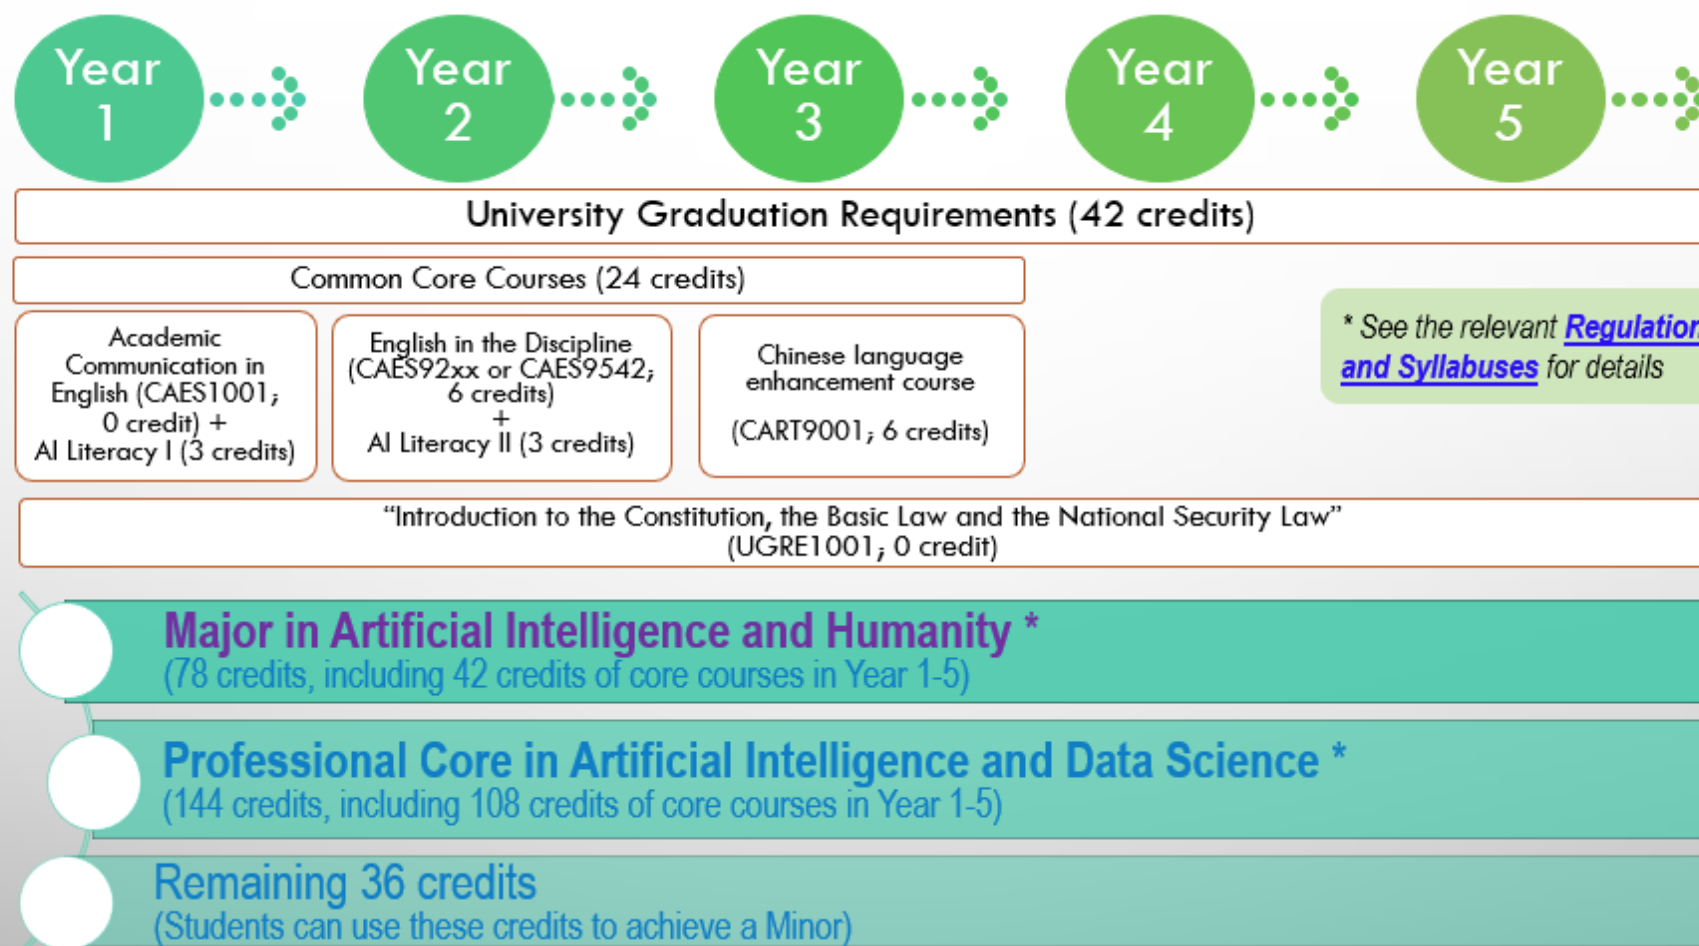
Year 1

Year 2

Year 3

Year 4

Year 5

University Graduation Requirements (42 credits)

Common Core Courses (24 credits)

Academic Communication in English (CAES1001; 0 credit) + AI Literacy I (3 credits)

English in the Discipline (CAES92xx or CAES9542; 6 credits) + AI Literacy II (3 credits)

Chinese language enhancement course (CART9001; 6 credits)

* See the relevant Regulation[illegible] and Syllabuses for details

"Introduction to the Constitution, the Basic Law and the National Security Law" (UGRE1001; 0 credit)

Major in Artificial Intelligence and Humanity *
(78 credits, including 42 credits of core courses in Year 1-5)

Professional Core in Artificial Intelligence and Data Science *
(144 credits, including 108 credits of core courses in Year 1-5)

Remaining 36 credits
(Students can use these credits to achieve a Minor)